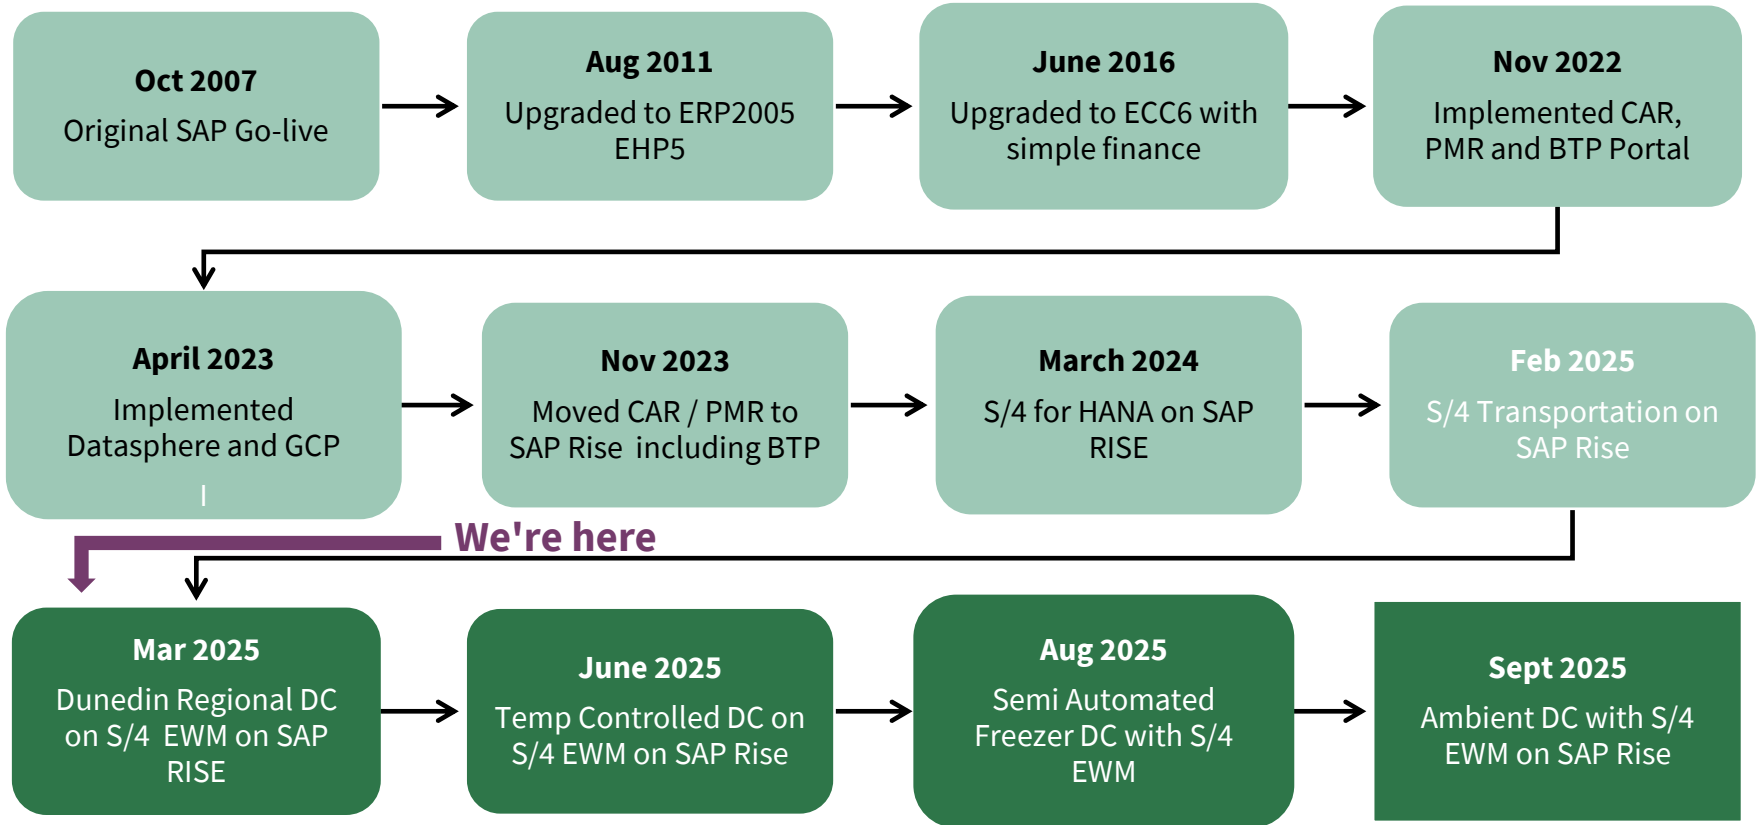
**Oct 2007**
Original SAP Go-live

**Aug 2011**
Upgraded to ERP2005 EHP5

**June 2016**
Upgraded to ECC6 with simple finance

**Nov 2022**
Implemented CAR, PMR and BTP Portal

**April 2023**
Implemented Datasphere and GCP

**Nov 2023**
Moved CAR / PMR to SAP Rise including BTP

**March 2024**
S/4 for HANA on SAP RISE

**Feb 2025**
S/4 Transportation on SAP Rise

We're here

**Mar 2025**
Dunedin Regional DC on S/4 EWM on SAP RISE

**June 2025**
Temp Controlled DC on S/4 EWM on SAP Rise

**Aug 2025**
Semi Automated Freezer DC with S/4 EWM

**Sept 2025**
Ambient DC with S/4 EWM on SAP Rise